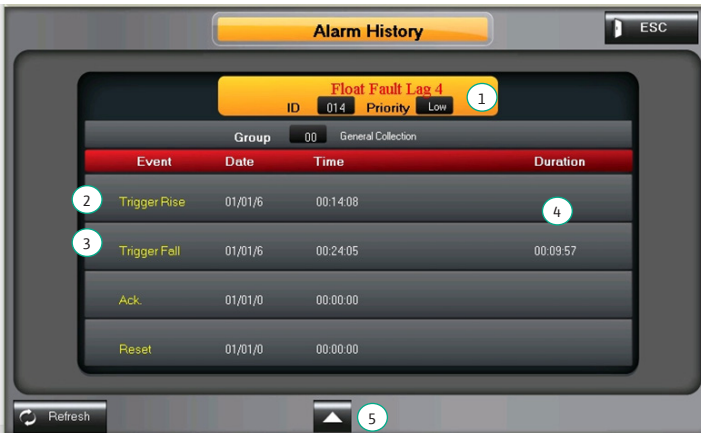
Alarm History

ESC

Float Fault Lag 4
ID 014 Priority Low
1

Group 00 General Collection

| Event | Date | Time | Duration |
|---|---|---|---|
| Trigger Rise | 01/01/6 | 00:14:08 | |
| Trigger Fall | 01/01/6 | 00:24:05 | 00:09:57 |
| Ack. | 01/01/0 | 00:00:00 | |
| Reset | 01/01/0 | 00:00:00 | |

2
3
4

Refresh

5